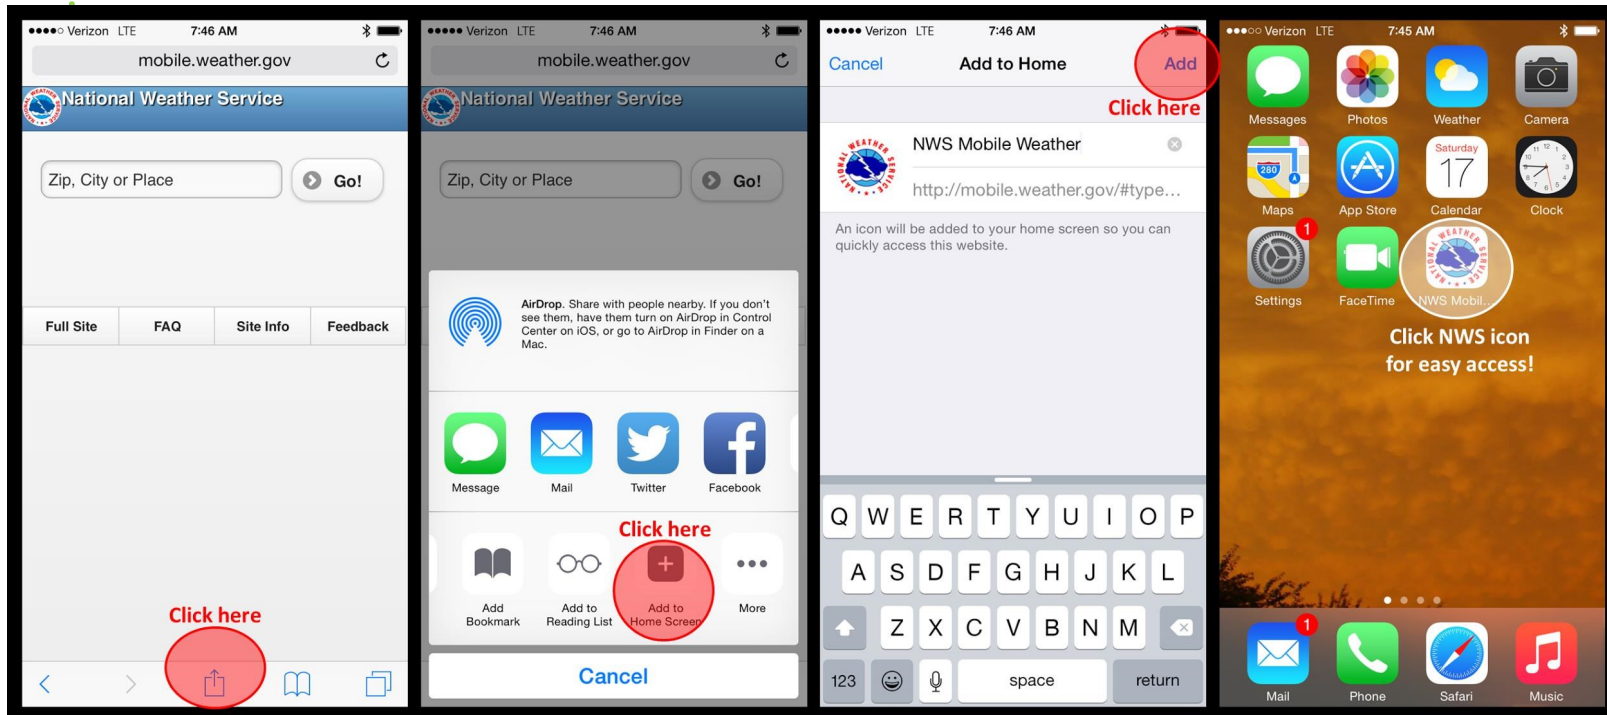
●●●●○ Verizon LTE 7:46 AM
mobile.weather.gov
National Weather Service
Zip, City or Place
Go!
Full Site FAQ Site Info Feedback
Click here

●●●●● Verizon LTE 7:46 AM
mobile.weather.gov
National Weather Service
Zip, City or Place
Go!
AirDrop. Share with people nearby. If you don't see them, have them turn on AirDrop in Control Center on iOS, or go to AirDrop in Finder on a Mac.
Message Mail Twitter Facebook
Click here
Add Bookmark
Add to Reading List
Add to Home Screen
More
Cancel

●●●●● Verizon LTE 7:46 AM
Cancel Add to Home Add
Click here
NWS Mobile Weather
http://mobile.weather.gov/#type...
An icon will be added to your home screen so you can quickly access this website.
Q W E R T Y U I O P
A S D F G H J K L
Z X C V B N M
123 space return

●●●○○ Verizon LTE 7:45 AM
Messages Photos Weather Camera
Maps App Store Saturday 17 Calendar Clock
1 Settings FaceTime NWS Mobil...
Click NWS icon for easy access!
1 Mail Phone Safari Music